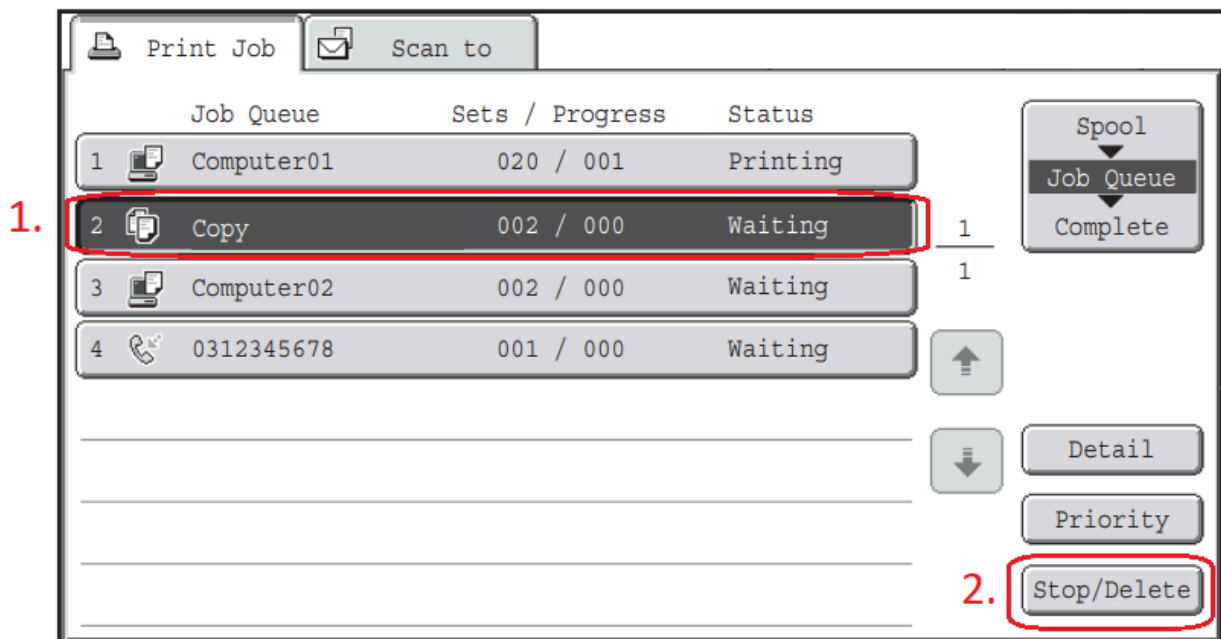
Print Job
Scan to

| | Job Queue | Sets / Progress | Status |
|---|---|---|---|
| 1 | Computer01 | 020 / 001 | Printing |
| 2 | Copy | 002 / 000 | Waiting |
| 3 | Computer02 | 002 / 000 | Waiting |
| 4 | 0312345678 | 001 / 000 | Waiting |

1.

1
1

Spool
Job Queue
Complete

Detail
Priority
2.
Stop/Delete